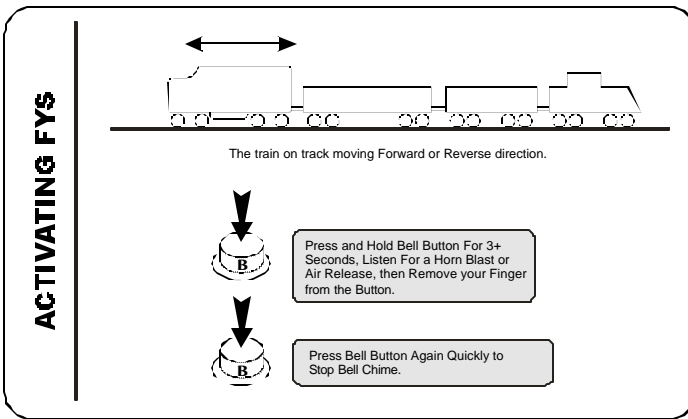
ACTIVATING FYS

The train on track moving Forward or Reverse direction.

B

Press and Hold Bell Button For 3+ Seconds, Listen For a Horn Blast or Air Release, then Remove your Finger from the Button.

B

Press Bell Button Again Quickly to Stop Bell Chime.